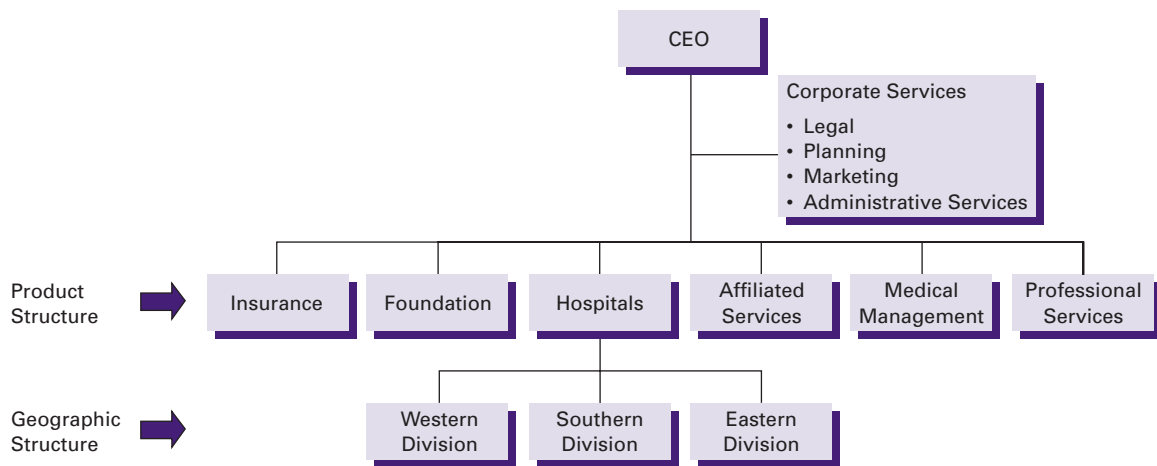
CEO

Corporate Services
• Legal
• Planning
• Marketing
• Administrative Services

Product Structure

Insurance

Foundation

Hospitals

Affiliated Services

Medical Management

Professional Services

Geographic Structure

Western Division

Southern Division

Eastern Division